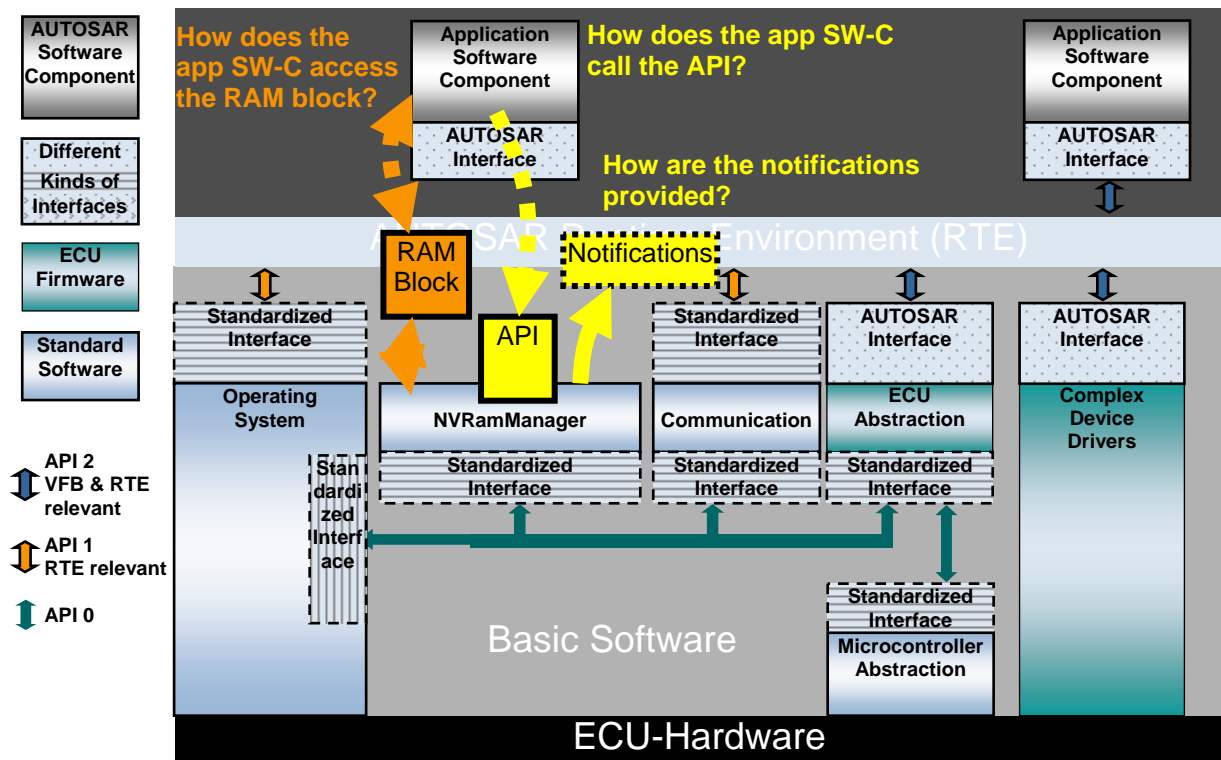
AUTOSAR Software Component

Different Kinds of Interfaces

ECU Firmware

Standard Software

API 2
VFB & RTE relevant

API 1
RTE relevant

API 0

How does the app SW-C access the RAM block?

Application Software Component

AUTOSAR Interface

How does the app SW-C call the API?

How are the notifications provided?

Application Software Component

AUTOSAR Interface

AUTOSAR Runtime Environment (RTE)

RAM Block

Notifications

API

Standardized Interface

Operating System

Standardized Interface

NVRamManager

Standardized Interface

Standardized Interface

Communication

Standardized Interface

AUTOSAR Interface

ECU Abstraction

Standardized Interface

AUTOSAR Interface

Complex Device Drivers

Standardized Interface

Standardized Interface

Microcontroller Abstraction

Basic Software

ECU-Hardware